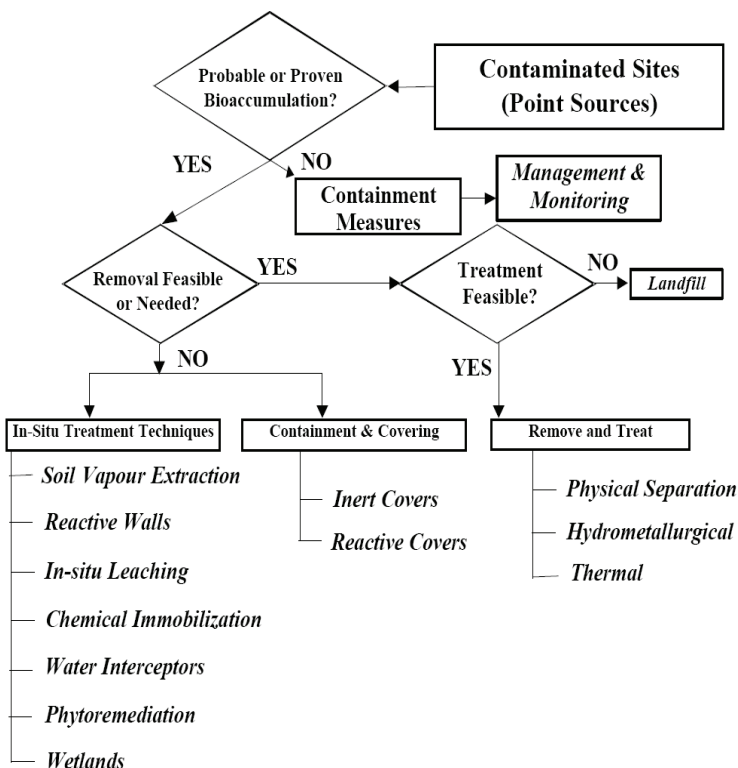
Contaminated Sites (Point Sources)

Probable or Proven Bioaccumulation?

YES

NO

Containment Measures

Management & Monitoring

Removal Feasible or Needed?

YES

Treatment Feasible?

NO

Landfill

NO

YES

In-Situ Treatment Techniques

Soil Vapour Extraction

Reactive Walls

In-situ Leaching

Chemical Immobilization

Water Interceptors

Phytoremediation

Wetlands

Containment & Covering

Inert Covers

Reactive Covers

Remove and Treat

Physical Separation

Hydrometallurgical

Thermal